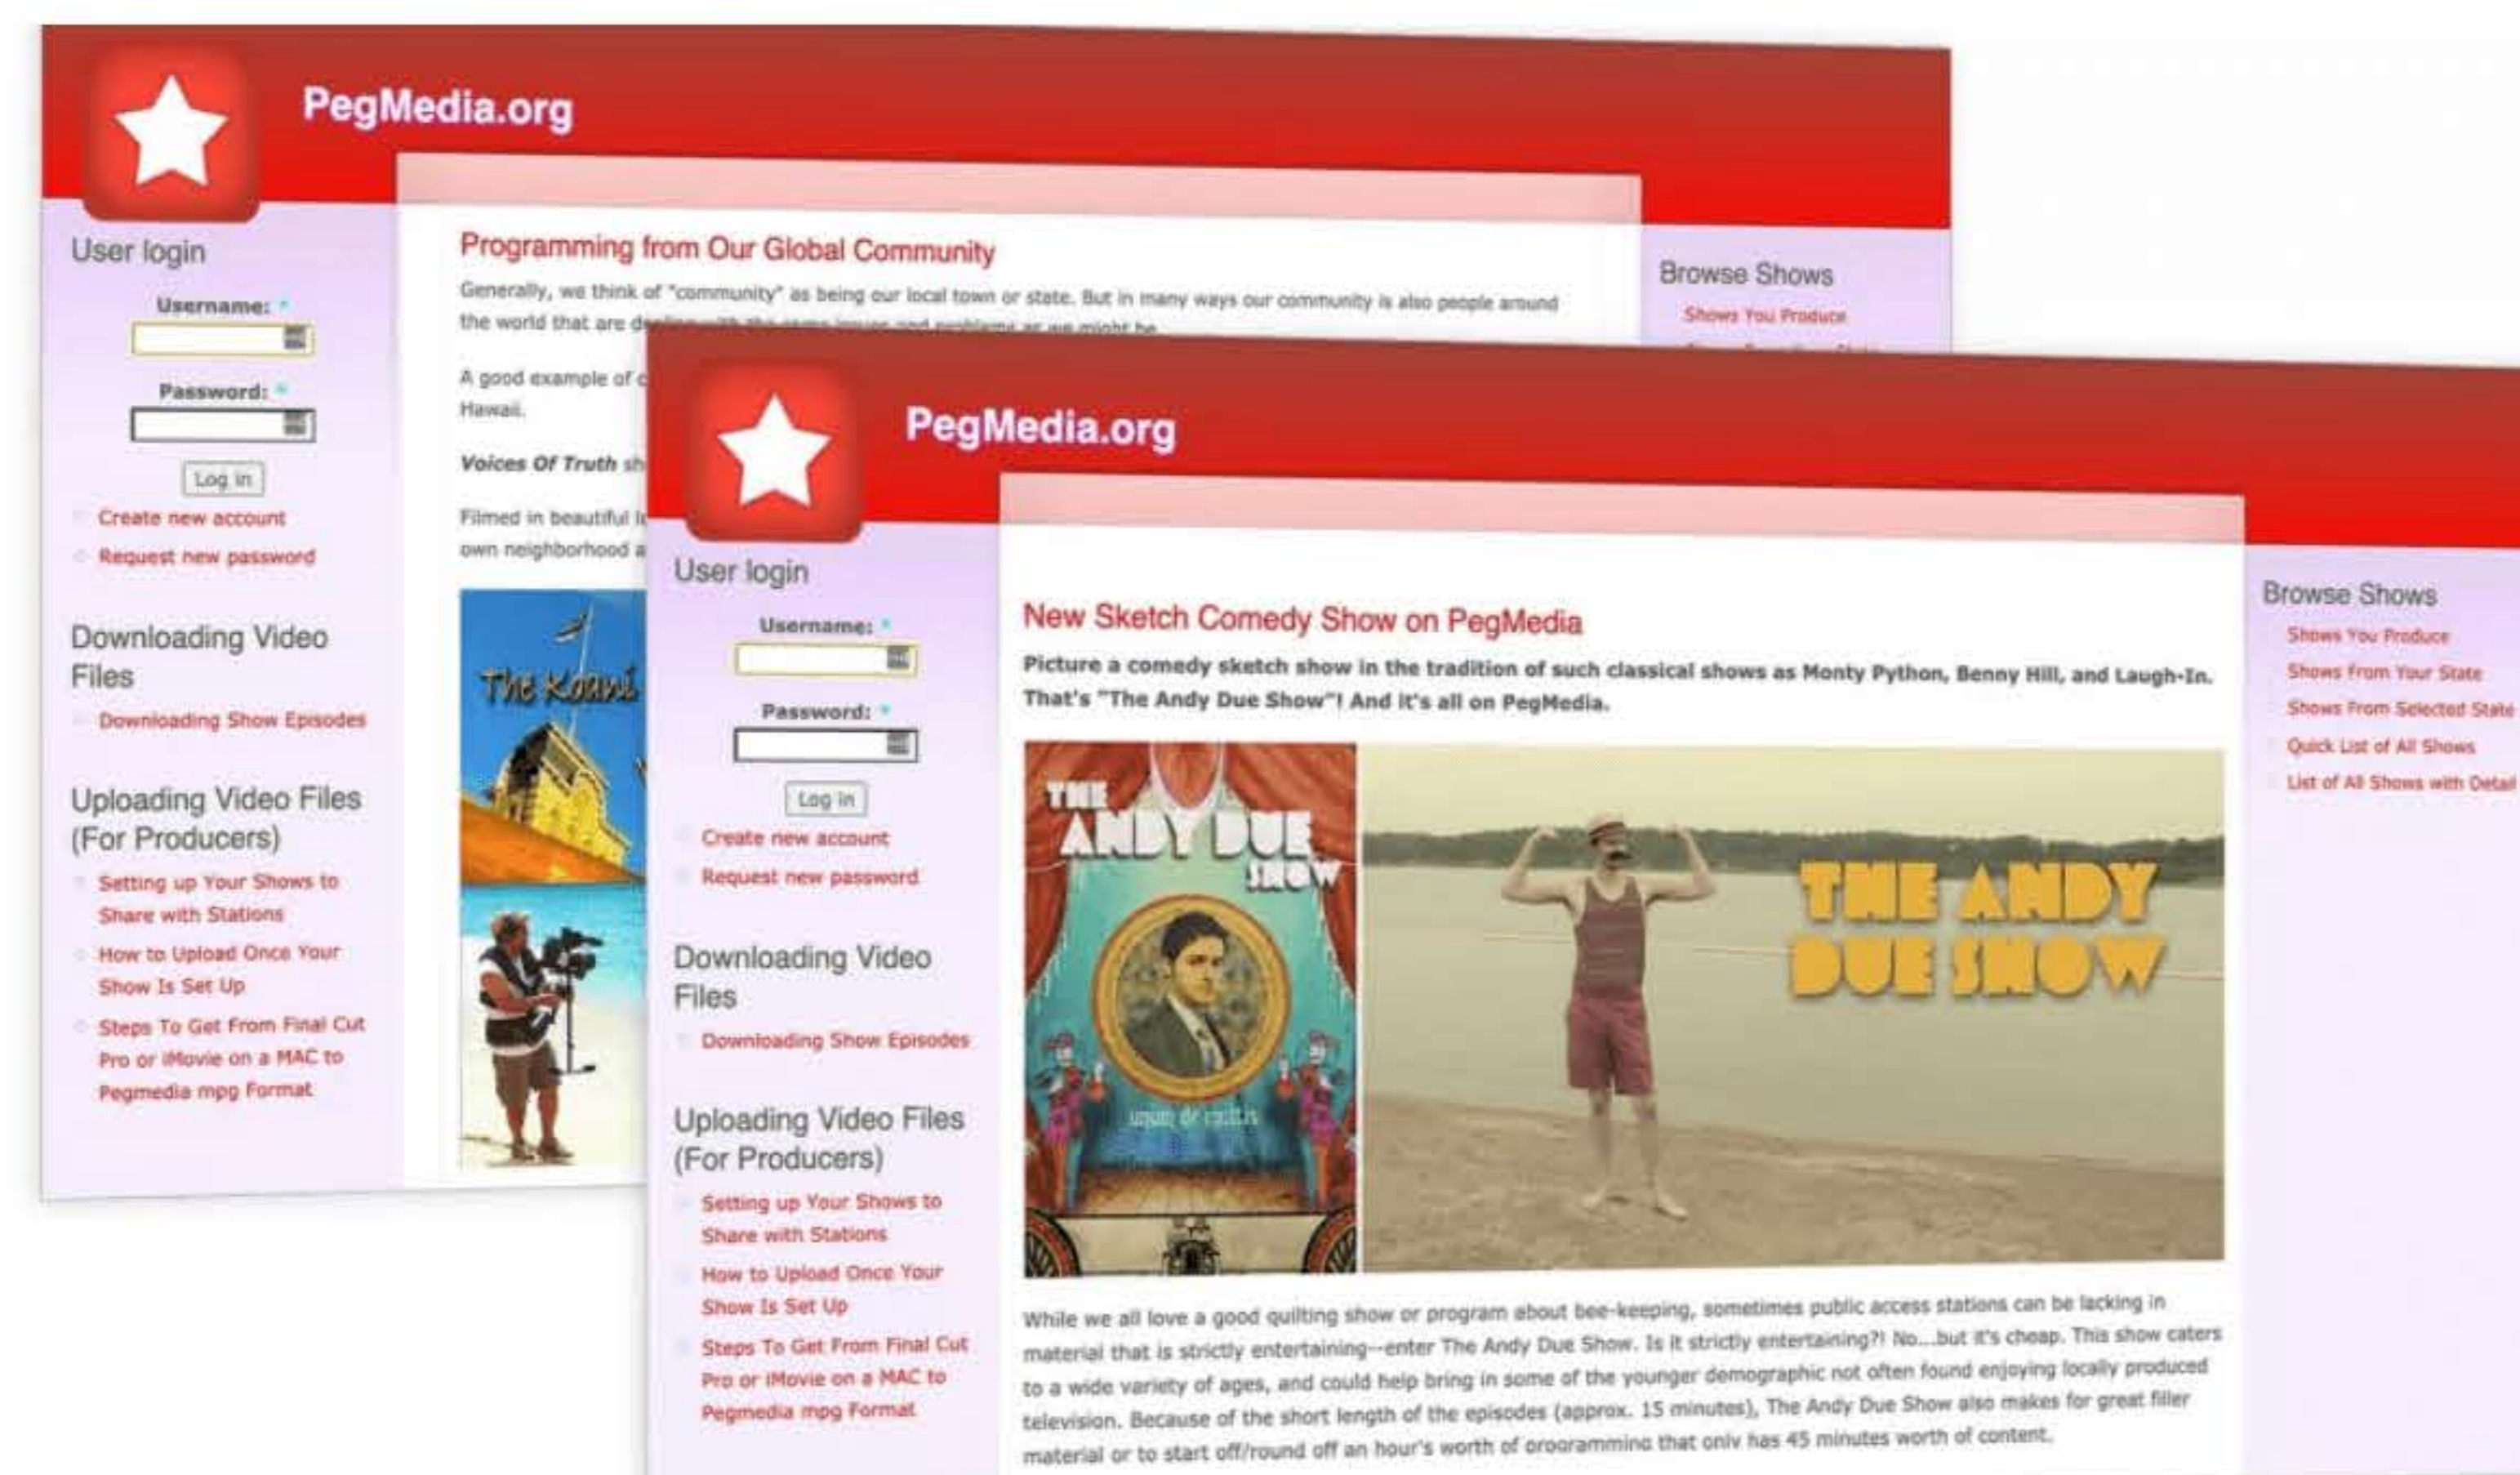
PegMedia.org

User login

Username: *

Password: *

Log in

Create new account

Request new password

Downloading Video Files

Downloading Show Episodes

Uploading Video Files (For Producers)

Setting up Your Shows to Share with Stations

How to Upload Once Your Show Is Set Up

Steps To Get From Final Cut Pro or iMovie on a MAC to Pegmedia mpg Format

Programming from Our Global Community

Generally, we think of "community" as being our local town or state. But in many ways our community is also people around the world that are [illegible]

A good example of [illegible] Hawaii.

Voices Of Truth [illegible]

Filmed in beautiful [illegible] own neighborhood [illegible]

The Koani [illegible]

Browse Shows

Shows You Produce

PegMedia.org

User login

Username: *

Password: *

Log in

Create new account

Request new password

Downloading Video Files

Downloading Show Episodes

Uploading Video Files (For Producers)

Setting up Your Shows to Share with Stations

How to Upload Once Your Show Is Set Up

Steps To Get From Final Cut Pro or iMovie on a MAC to Pegmedia mpg Format

New Sketch Comedy Show on PegMedia

Picture a comedy sketch show in the tradition of such classical shows as Monty Python, Benny Hill, and Laugh-In. That's "The Andy Due Show"! And it's all on PegMedia.

THE ANDY DUE SHOW

THE ANDY DUE SHOW

While we all love a good quilting show or program about bee-keeping, sometimes public access stations can be lacking in material that is strictly entertaining--enter The Andy Due Show. Is it strictly entertaining?! No...but it's cheap. This show caters to a wide variety of ages, and could help bring in some of the younger demographic not often found enjoying locally produced television. Because of the short length of the episodes (approx. 15 minutes), The Andy Due Show also makes for great filler material or to start off/round off an hour's worth of programming that only has 45 minutes worth of content.

Browse Shows

Shows You Produce

Shows From Your State

Shows From Selected State

Quick List of All Shows

List of All Shows with Detail